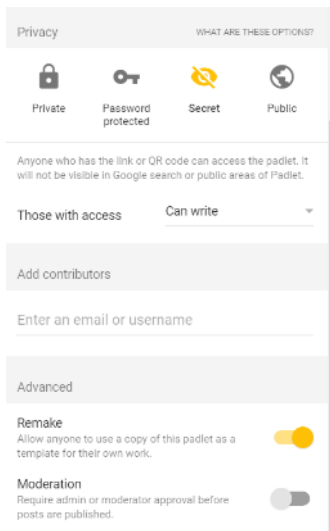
Privacy

WHAT ARE THESE OPTIONS?

Private

Password protected

Secret

Public

Anyone who has the link or QR code can access the padlet. It will not be visible in Google search or public areas of Padlet.

Those with access

Can write

Add contributors

Enter an email or username

Advanced

Remake

Allow anyone to use a copy of this padlet as a template for their own work.

Moderation

Require admin or moderator approval before posts are published.